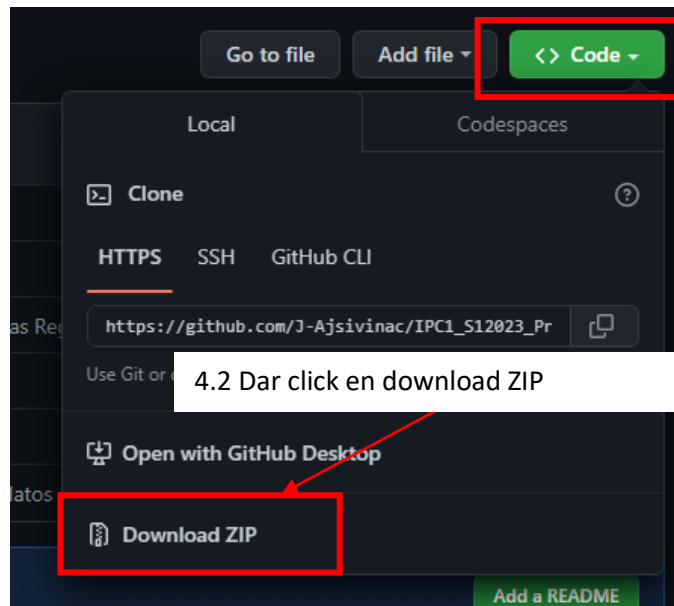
Go to file
Add file
<> Code
Local
Codespaces
Clone
HTTPS SSH GitHub CLI
https://github.com/J-Ajsivinac/IPC1_S12023_Pr
as Reg
Use Git or c
4.2 Dar click en download ZIP
Open with GitHub Desktop
latos
Download ZIP
Add a README